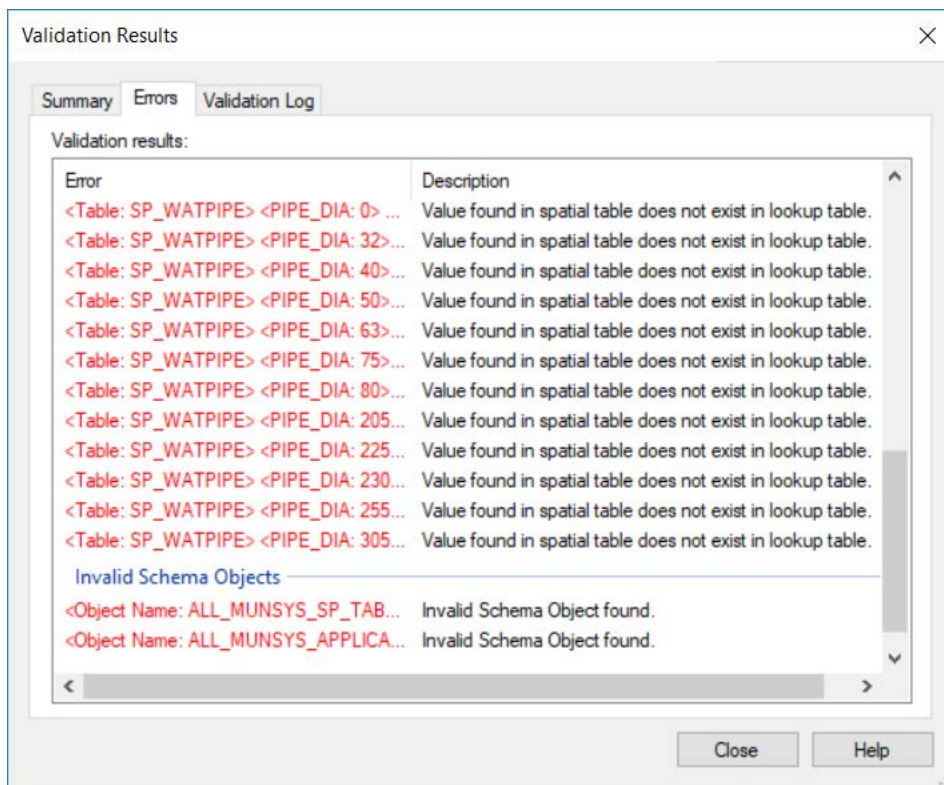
Validation Results

Summary | Errors | Validation Log

Validation results:

| Error | Description |
|---|---|
| <Table: SP_WATPIPE> <PIPE_DIA: 0> ... | Value found in spatial table does not exist in lookup table. |
| <Table: SP_WATPIPE> <PIPE_DIA: 32>... | Value found in spatial table does not exist in lookup table. |
| <Table: SP_WATPIPE> <PIPE_DIA: 40>... | Value found in spatial table does not exist in lookup table. |
| <Table: SP_WATPIPE> <PIPE_DIA: 50>... | Value found in spatial table does not exist in lookup table. |
| <Table: SP_WATPIPE> <PIPE_DIA: 63>... | Value found in spatial table does not exist in lookup table. |
| <Table: SP_WATPIPE> <PIPE_DIA: 75>... | Value found in spatial table does not exist in lookup table. |
| <Table: SP_WATPIPE> <PIPE_DIA: 80>... | Value found in spatial table does not exist in lookup table. |
| <Table: SP_WATPIPE> <PIPE_DIA: 205... | Value found in spatial table does not exist in lookup table. |
| <Table: SP_WATPIPE> <PIPE_DIA: 225... | Value found in spatial table does not exist in lookup table. |
| <Table: SP_WATPIPE> <PIPE_DIA: 230... | Value found in spatial table does not exist in lookup table. |
| <Table: SP_WATPIPE> <PIPE_DIA: 255... | Value found in spatial table does not exist in lookup table. |
| <Table: SP_WATPIPE> <PIPE_DIA: 305... | Value found in spatial table does not exist in lookup table. |

Invalid Schema Objects

| | |
|---|---|
| <Object Name: ALL_MUNSYS_SP_TAB... | Invalid Schema Object found. |
| <Object Name: ALL_MUNSYS_APPLICA... | Invalid Schema Object found. |

Close | Help